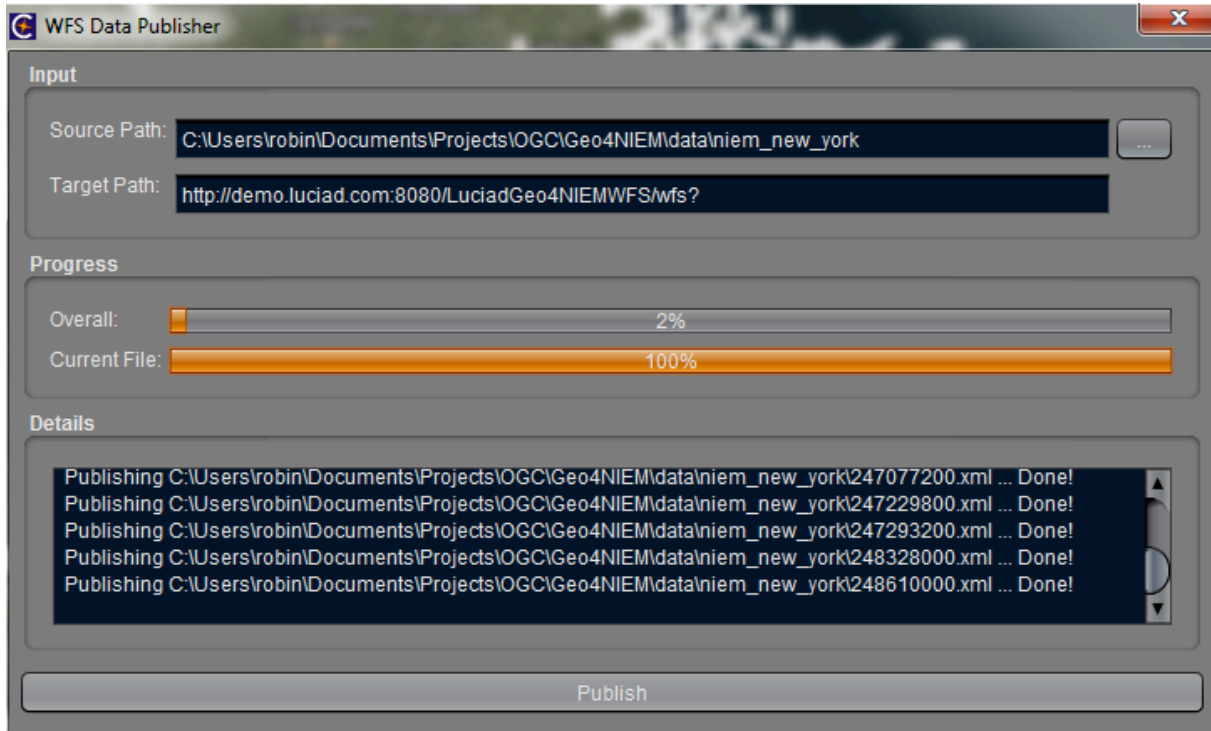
WFS Data Publisher

Input

Source Path: C:\Users\robin\Documents\Projects\OGC\Geo4NIEM\data\niem_new_york

...

Target Path: http://demo.luciad.com:8080/LuciadGeo4NIEMWFS/wfs?

Progress

Overall: 2%

Current File: 100%

Details

Publishing C:\Users\robin\Documents\Projects\OGC\Geo4NIEM\data\niem_new_york\247077200.xml ... Done!
Publishing C:\Users\robin\Documents\Projects\OGC\Geo4NIEM\data\niem_new_york\247229800.xml ... Done!
Publishing C:\Users\robin\Documents\Projects\OGC\Geo4NIEM\data\niem_new_york\247293200.xml ... Done!
Publishing C:\Users\robin\Documents\Projects\OGC\Geo4NIEM\data\niem_new_york\248328000.xml ... Done!
Publishing C:\Users\robin\Documents\Projects\OGC\Geo4NIEM\data\niem_new_york\248610000.xml ... Done!

Publish